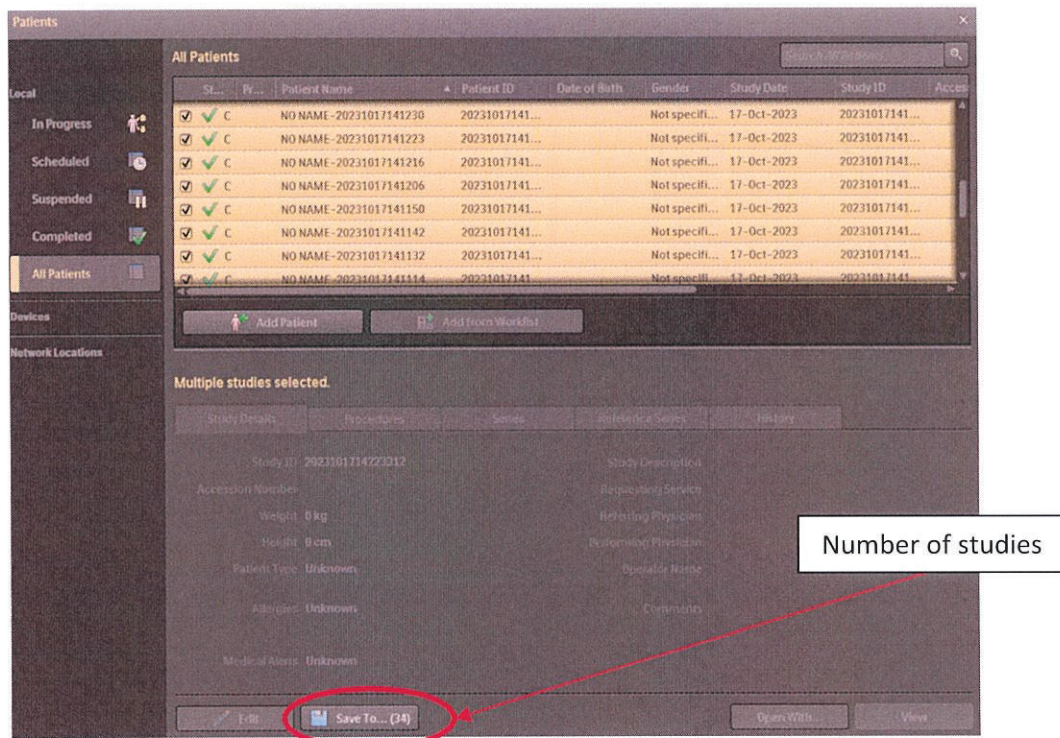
Patients

All Patients

Local
In Progress
Scheduled
Suspended
Completed
All Patients
Devices
Network Locations

| St... | Pr... | Patient Name | Patient ID | Date of Birth | Gender | Study Date | Study ID | Acces |
|---|---|---|---|---|---|---|---|---|
| ✓ | C | NO NAME-20231017141230 | 20231017141... | | Not specifi... | 17-Oct-2023 | 20231017141... | |
| ✓ | C | NO NAME-20231017141223 | 20231017141... | | Not specifi... | 17-Oct-2023 | 20231017141... | |
| ✓ | C | NO NAME-20231017141216 | 20231017141... | | Not specifi... | 17-Oct-2023 | 20231017141... | |
| ✓ | C | NO NAME-20231017141206 | 20231017141... | | Not specifi... | 17-Oct-2023 | 20231017141... | |
| ✓ | C | NO NAME-20231017141150 | 20231017141... | | Not specifi... | 17-Oct-2023 | 20231017141... | |
| ✓ | C | NO NAME-20231017141142 | 20231017141... | | Not specifi... | 17-Oct-2023 | 20231017141... | |
| ✓ | C | NO NAME-20231017141132 | 20231017141... | | Not specifi... | 17-Oct-2023 | 20231017141... | |
| ✓ | C | NO NAME-20231017141114 | 20231017141... | | Not specifi... | 17-Oct-2023 | 20231017141... | |

Add Patient
Add from Worklist

Multiple studies selected.

Study Details
Procedures
Series
Reference Series
History

Study ID 20231017142232
Accession Number
Weight 0 kg
Height 0 cm
Patient Type Unknown
Allergies Unknown
Medical Alerts Unknown

Study Description
Requesting Service
Referring Physician
Performing Physician
Operator Name
Comments

Number of studies

Edit
Save To... (34)
Open With...
View